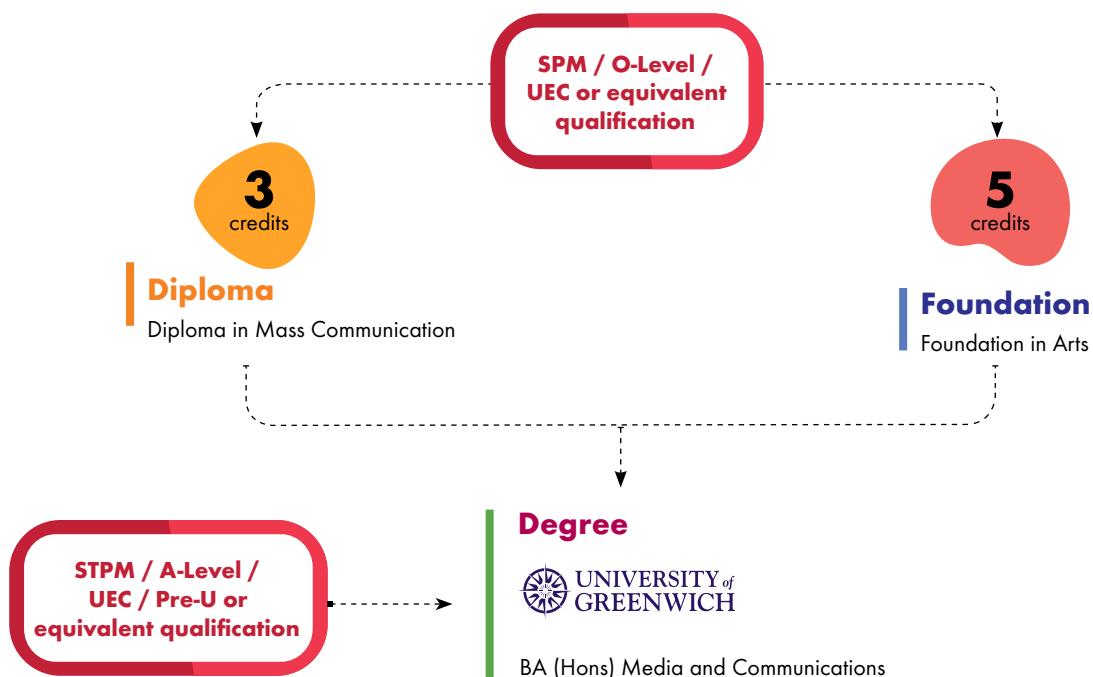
SPM / O-Level / UEC or equivalent qualification

3 credits

Diploma

Diploma in Mass Communication

5 credits

Foundation

Foundation in Arts

STPM / A-Level / UEC / Pre-U or equivalent qualification

Degree

UNIVERSITY of GREENWICH

BA (Hons) Media and Communications